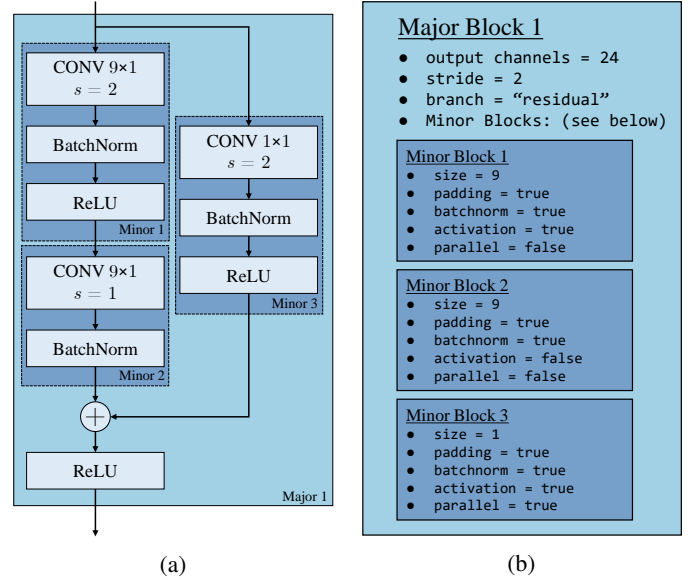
CONV 9×1
$s = 2$

BatchNorm

ReLU

Minor 1

CONV 9×1
$s = 1$

BatchNorm

Minor 2

CONV 1×1
$s = 2$

BatchNorm

ReLU

Minor 3

$+$

ReLU

Major 1

(a)

Major Block 1

• output channels = 24
• stride = 2
• branch = "residual"
• Minor Blocks: (see below)

Minor Block 1
• size = 9
• padding = true
• batchnorm = true
• activation = true
• parallel = false

Minor Block 2
• size = 9
• padding = true
• batchnorm = true
• activation = false
• parallel = false

Minor Block 3
• size = 1
• padding = true
• batchnorm = true
• activation = true
• parallel = true

(b)